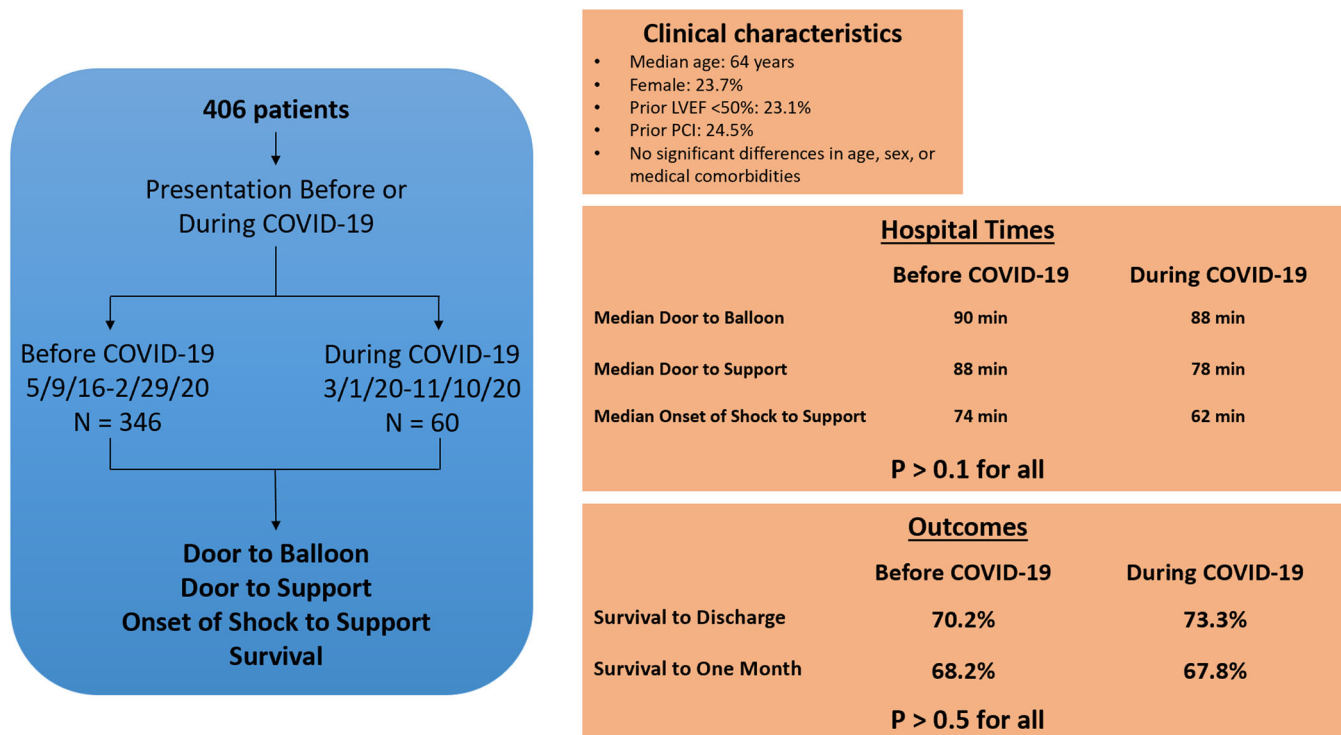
406 patients

Presentation Before or During COVID-19

Before COVID-19
5/9/16-2/29/20
N = 346

During COVID-19
3/1/20-11/10/20
N = 60

Door to Balloon
Door to Support
Onset of Shock to Support
Survival

Clinical characteristics

- Median age: 64 years
- Female: 23.7%
- Prior LVEF <50%: 23.1%
- Prior PCI: 24.5%
- No significant differences in age, sex, or medical comorbidities

Hospital Times

| | Before COVID-19 | During COVID-19 |
|---|---|---|
| Median Door to Balloon | 90 min | 88 min |
| Median Door to Support | 88 min | 78 min |
| Median Onset of Shock to Support | 74 min | 62 min |

P > 0.1 for all

Outcomes

| | Before COVID-19 | During COVID-19 |
|---|---|---|
| Survival to Discharge | 70.2% | 73.3% |
| Survival to One Month | 68.2% | 67.8% |

P > 0.5 for all